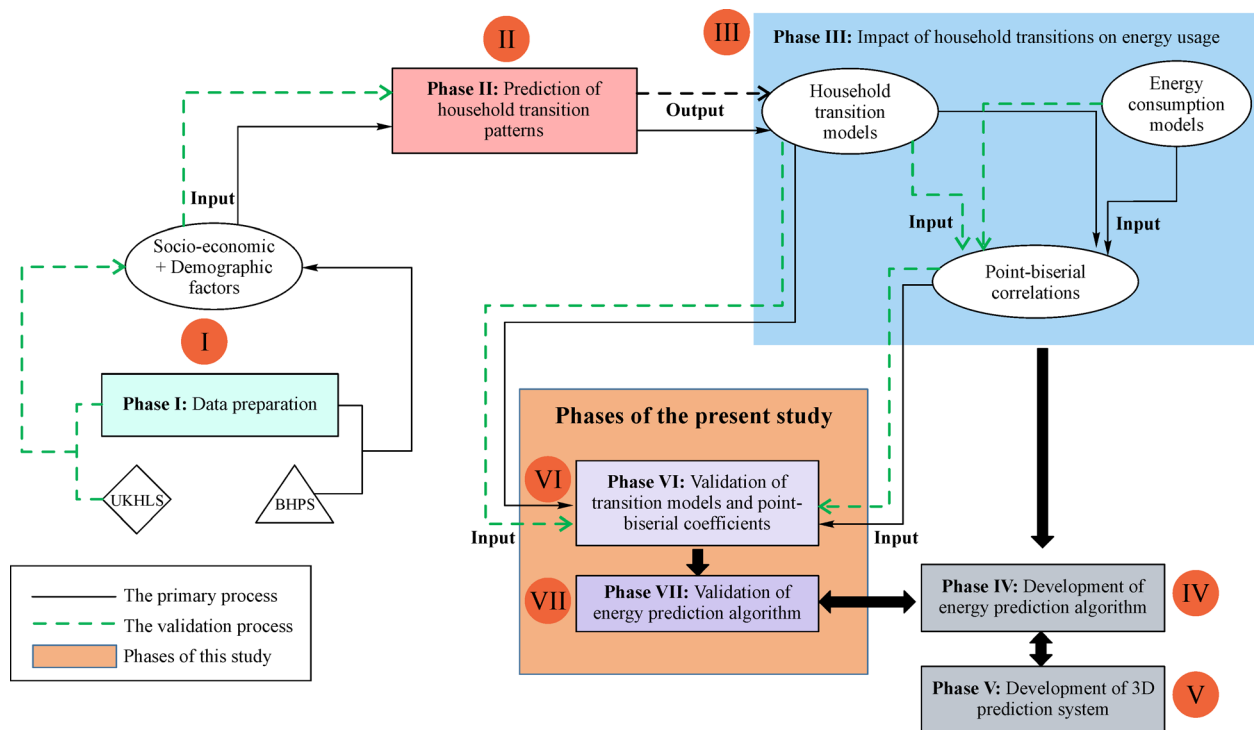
II

Phase II: Prediction of household transition patterns

Output

III

Phase III: Impact of household transitions on energy usage

Household transition models

Energy consumption models

Input

Input

Point-biserial correlations

Input

Socio-economic + Demographic factors

I

Phase I: Data preparation

UKHLS

BHPS

Phases of the present study

VI

Phase VI: Validation of transition models and point-biserial coefficients

Input

Input

VII

Phase VII: Validation of energy prediction algorithm

Phase IV: Development of energy prediction algorithm

IV

Phase V: Development of 3D prediction system

V

The primary process
The validation process
Phases of this study